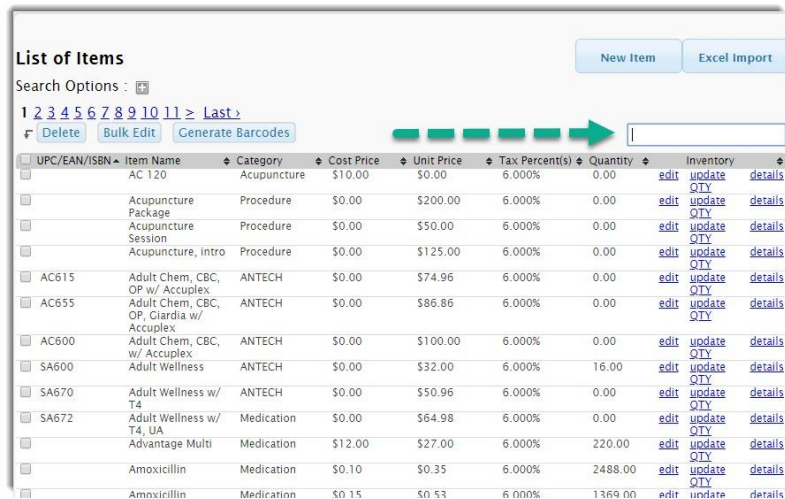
List of Items

New Item

Excel Import

Search Options :

1 2 3 4 5 6 7 8 9 10 11 > Last ›

Delete Bulk Edit Generate Barcodes

| UPC/EAN/ISBN | Item Name | Category | Cost Price | Unit Price | Tax Percent(s) | Quantity | Inventory | |
|---|---|---|---|---|---|---|---|---|
| | AC 120 | Acupuncture | $10.00 | $0.00 | 6.000% | 0.00 | edit update QTY | details |
| | Acupuncture Package | Procedure | $0.00 | $200.00 | 6.000% | 0.00 | edit update QTY | details |
| | Acupuncture Session | Procedure | $0.00 | $50.00 | 6.000% | 0.00 | edit update QTY | details |
| | Acupuncture, intro | Procedure | $0.00 | $125.00 | 6.000% | 0.00 | edit update QTY | details |
| AC615 | Adult Chem, CBC, OP w/ Accuplex | ANTECH | $0.00 | $74.96 | 6.000% | 0.00 | edit update QTY | details |
| AC655 | Adult Chem, CBC, OP, Giardia w/ Accuplex | ANTECH | $0.00 | $86.86 | 6.000% | 0.00 | edit update QTY | details |
| AC600 | Adult Chem, CBC, w/ Accuplex | ANTECH | $0.00 | $100.00 | 6.000% | 0.00 | edit update QTY | details |
| SA600 | Adult Wellness | ANTECH | $0.00 | $32.00 | 6.000% | 16.00 | edit update QTY | details |
| SA670 | Adult Wellness w/ T4 | ANTECH | $0.00 | $50.96 | 6.000% | 0.00 | edit update QTY | details |
| SA672 | Adult Wellness w/ T4, UA | Medication | $0.00 | $64.98 | 6.000% | 0.00 | edit update QTY | details |
| | Advantage Multi | Medication | $12.00 | $27.00 | 6.000% | 220.00 | edit update QTY | details |
| | Amoxicillin | Medication | $0.10 | $0.35 | 6.000% | 2488.00 | edit update QTY | details |
| | Amoxicillin | Medication | $0.15 | $0.53 | 6.000% | 1369.00 | edit update | details |